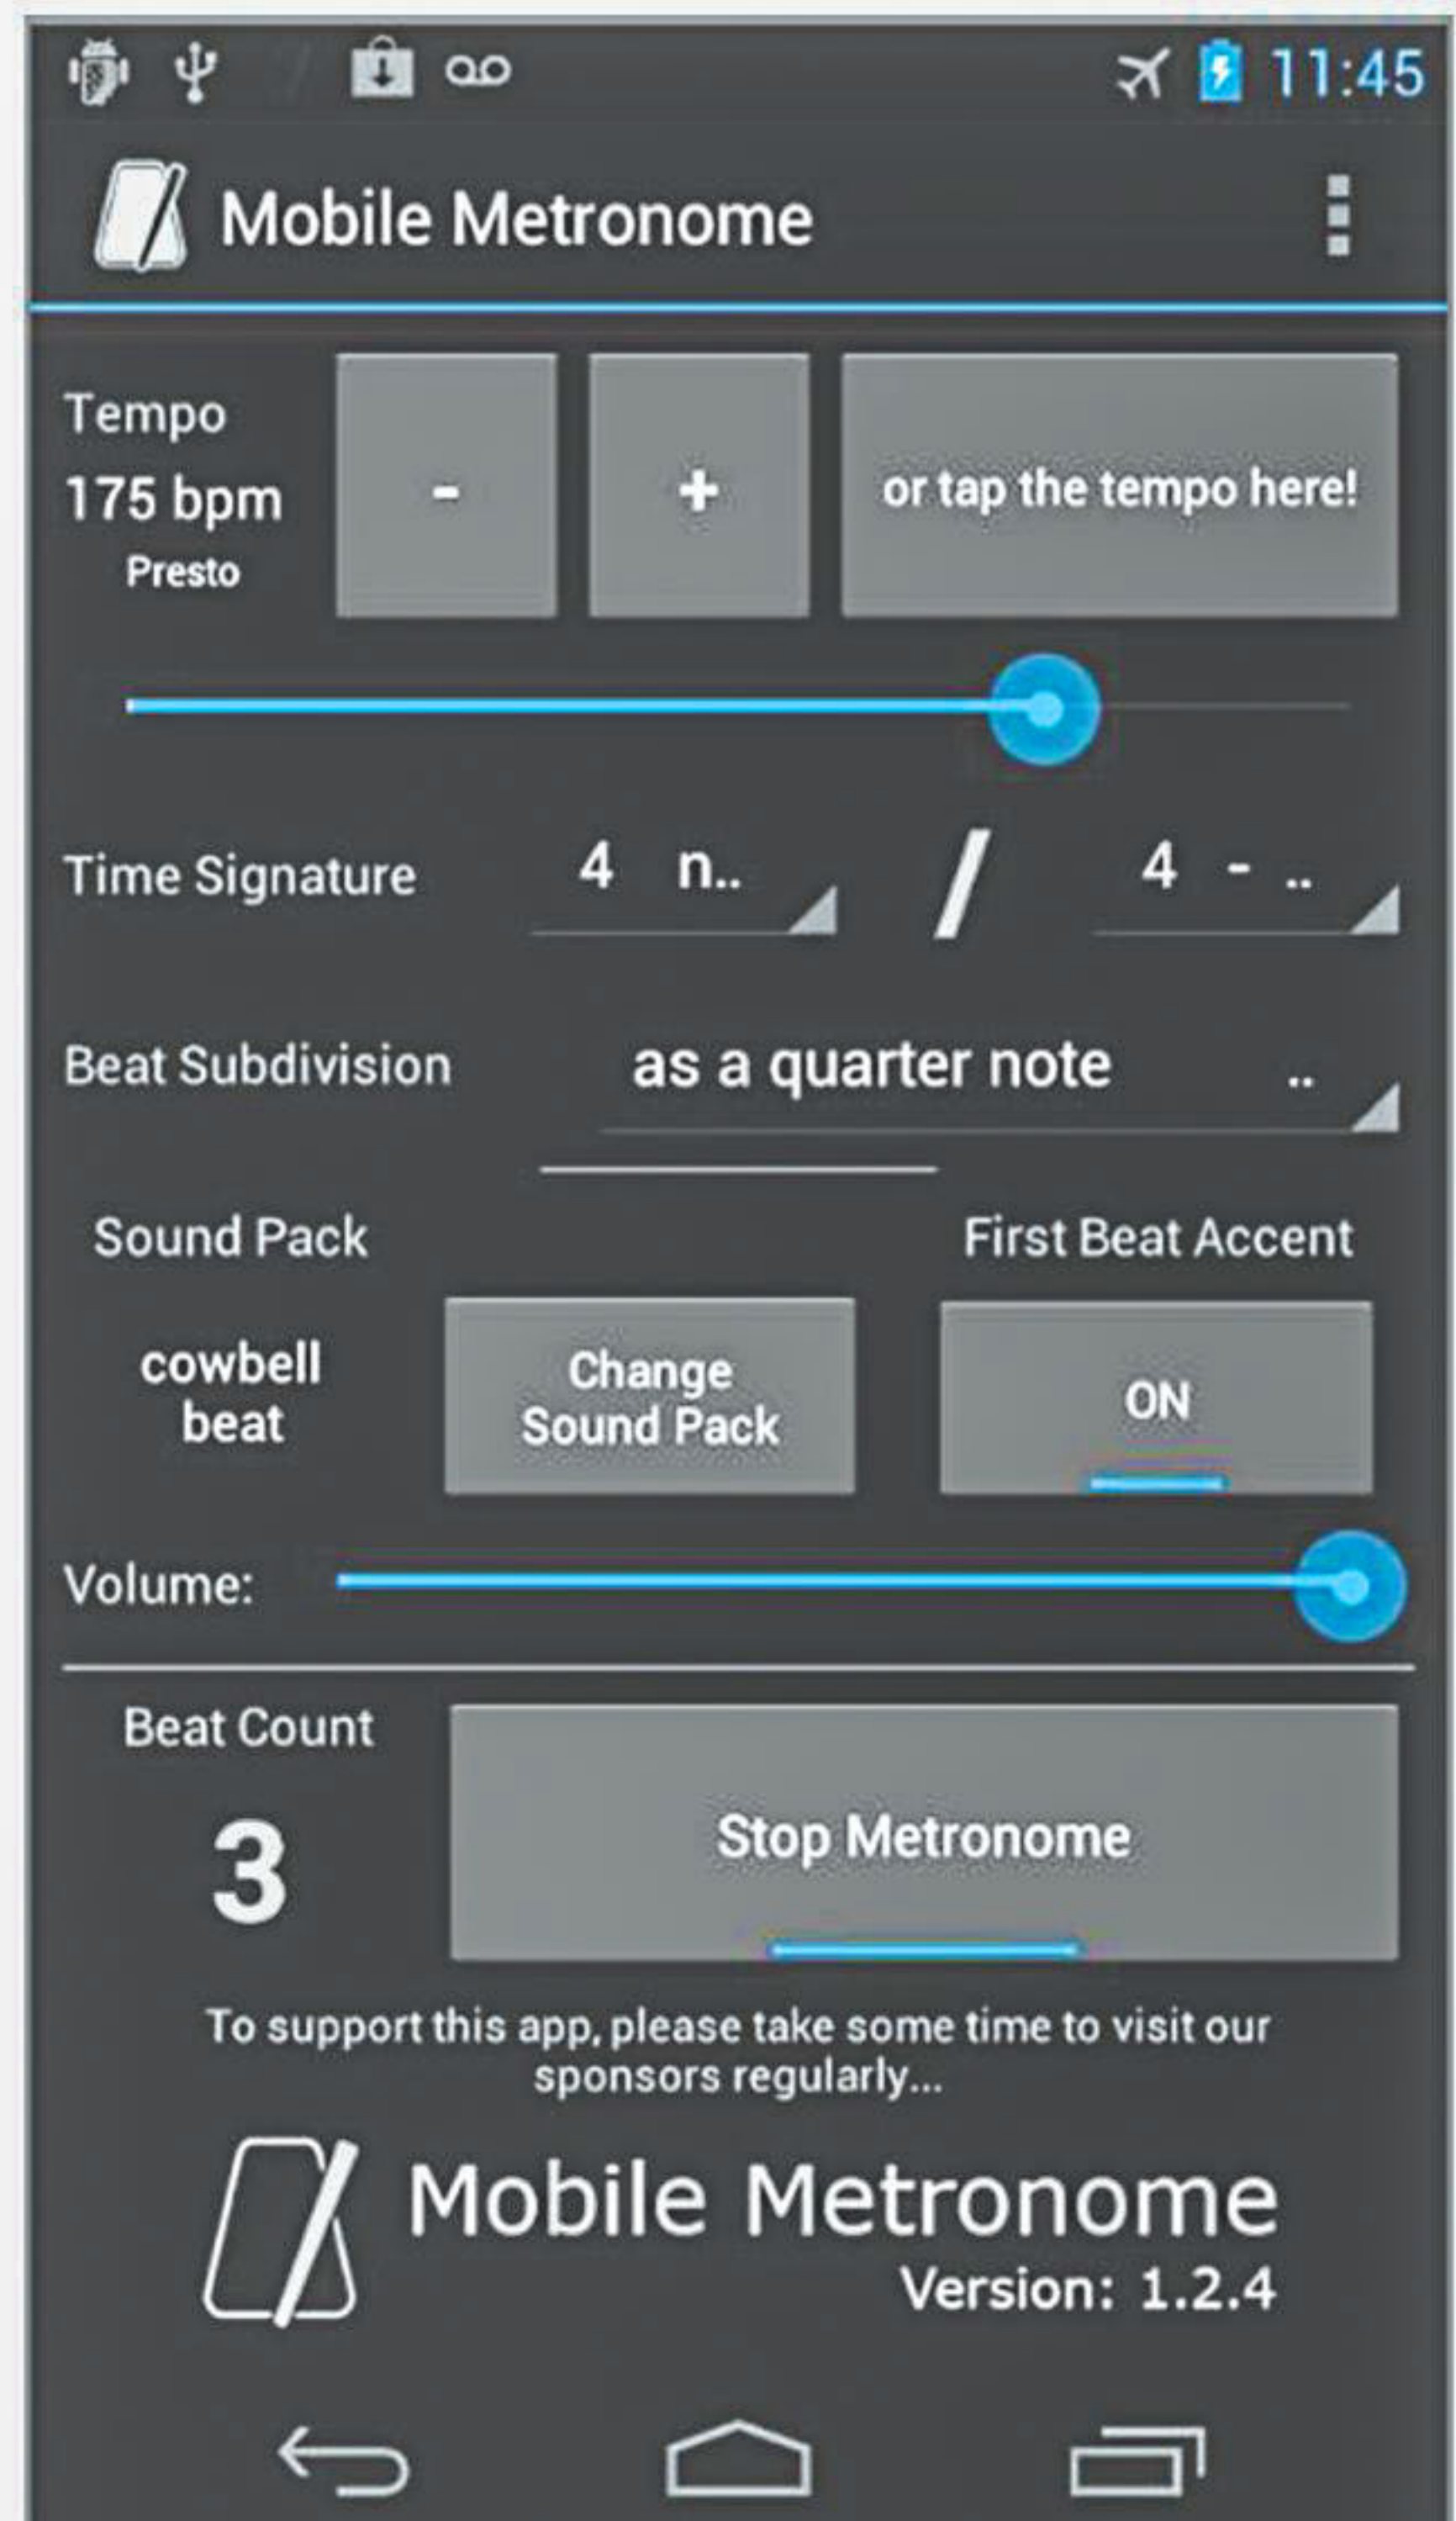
11:45

Mobile Metronome

Tempo
175 bpm
Presto

-

+

or tap the tempo here!

Time Signature 4 n.. / 4 - ..

Beat Subdivision as a quarter note ..

Sound Pack

First Beat Accent

cowbell beat

Change Sound Pack

ON

Volume:

Beat Count

3

Stop Metronome

To support this app, please take some time to visit our sponsors regularly...

Mobile Metronome
Version: 1.2.4